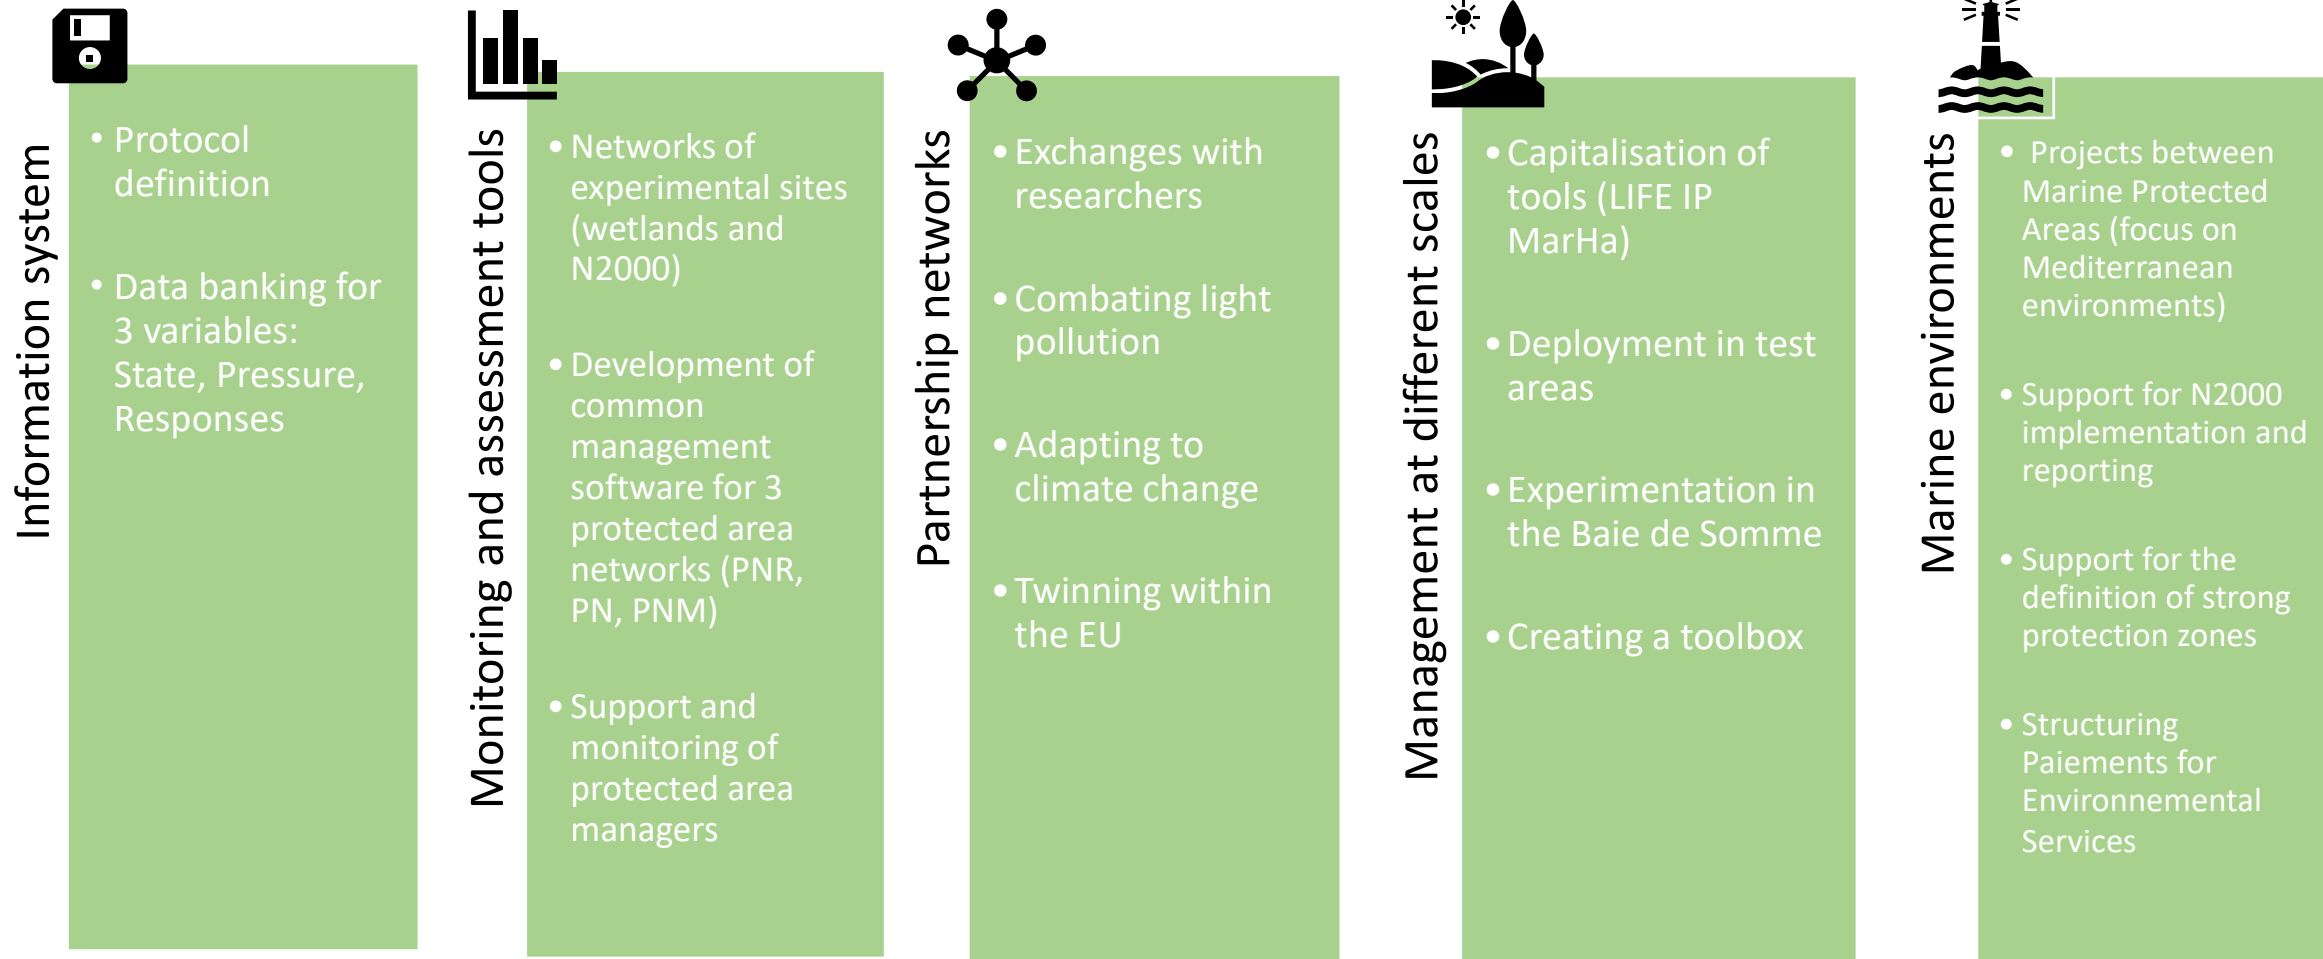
Information system

• Protocol definition

• Data banking for 3 variables: State, Pressure, Responses

Monitoring and assessment tools

• Networks of experimental sites (wetlands and N2000)

• Development of common management software for 3 protected area networks (PNR, PN, PNM)

• Support and monitoring of protected area managers

Partnership networks

• Exchanges with researchers

• Combating light pollution

• Adapting to climate change

• Twinning within the EU

Management at different scales

• Capitalisation of tools (LIFE IP MarHa)

• Deployment in test areas

• Experimentation in the Baie de Somme

• Creating a toolbox

Marine environments

• Projects between Marine Protected Areas (focus on Mediterranean environments)

• Support for N2000 implementation and reporting

• Support for the definition of strong protection zones

• Structuring Paiements for Environmental Services